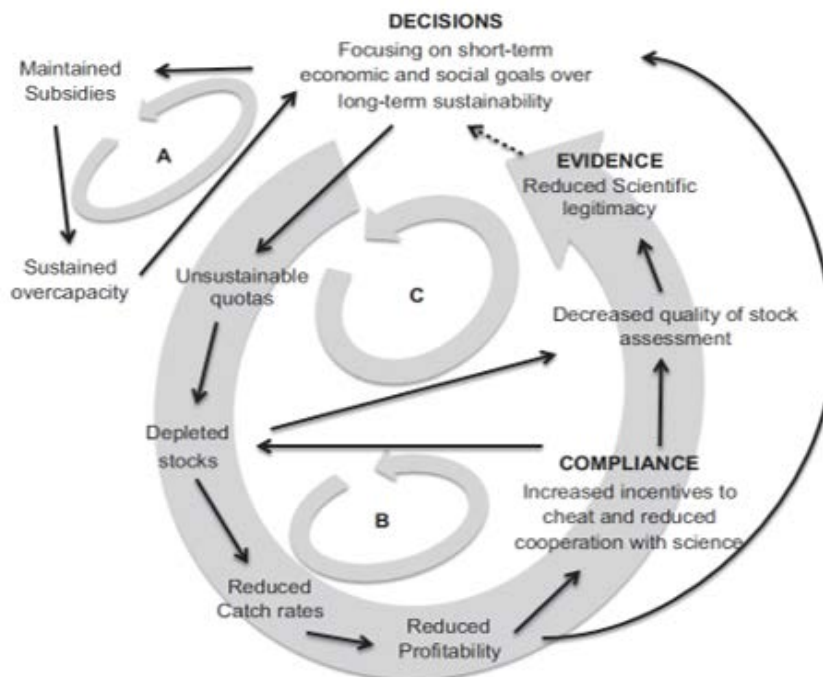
DECISIONS
Focusing on short-term economic and social goals over long-term sustainability

Maintained Subsidies

A

Sustained overcapacity

Unsustainable quotas

EVIDENCE
Reduced Scientific legitimacy

C

Decreased quality of stock assessment

Depleted stocks

COMPLIANCE
Increased incentives to cheat and reduced cooperation with science

B

Reduced Catch rates

Reduced Profitability